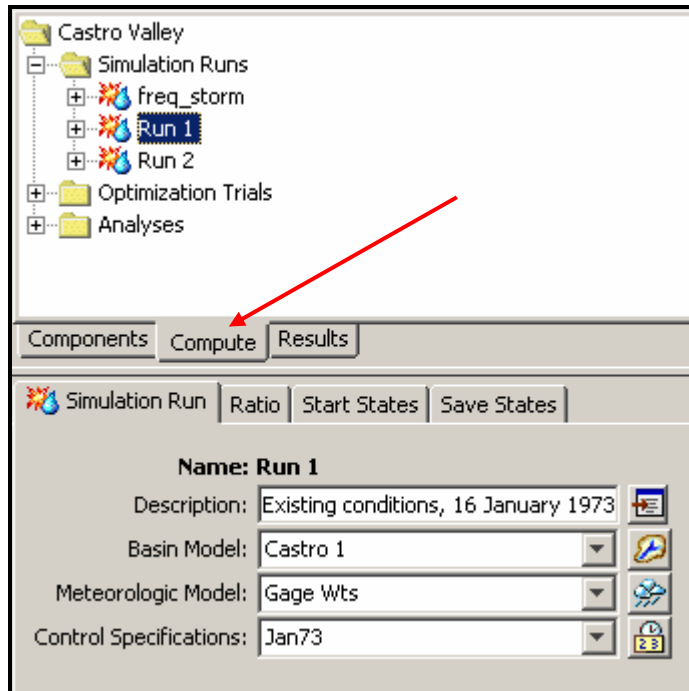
Castro Valley
Simulation Runs
freq_storm
Run 1
Run 2
Optimization Trials
Analyses

Components Compute Results

Simulation Run Ratio Start States Save States

Name: Run 1
Description: Existing conditions, 16 January 1973
Basin Model: Castro 1
Meteorologic Model: Gage Wts
Control Specifications: Jan73